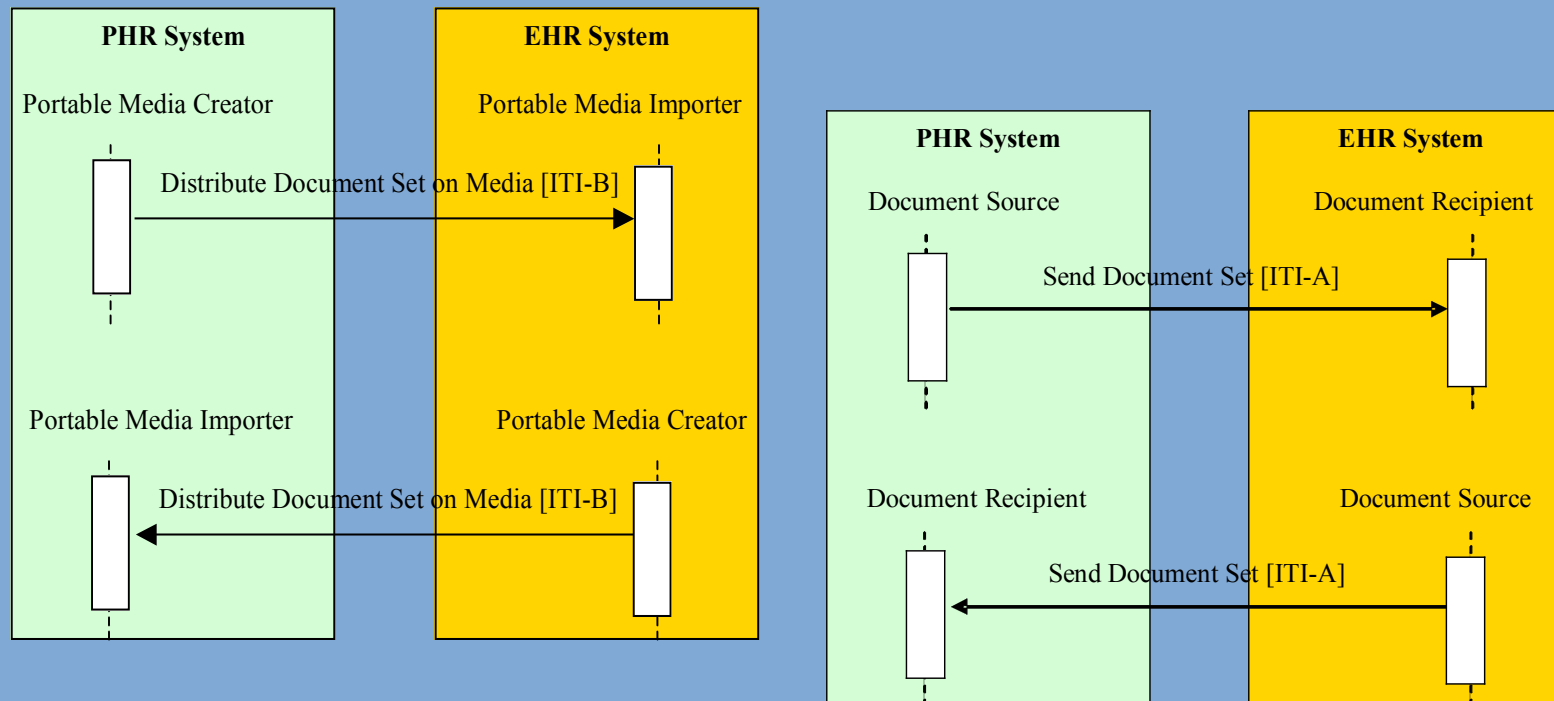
PHR System

Portable Media Creator

Distribute Document Set on Media [ITI-B]

Portable Media Importer

Distribute Document Set on Media [ITI-B]

EHR System

Portable Media Importer

Portable Media Creator

PHR System

Document Source

Send Document Set [ITI-A]

Document Recipient

Send Document Set [ITI-A]

EHR System

Document Recipient

Document Source